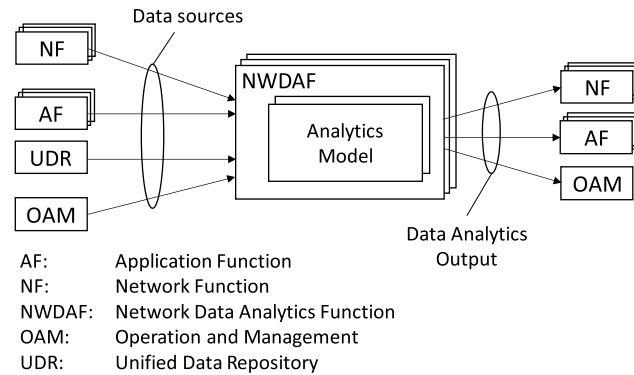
Data sources

NF

AF

UDR

OAM

NWDAF

Analytics Model

NF

AF

OAM

Data Analytics Output

| | |
|---|---|
| AF: | Application Function |
| NF: | Network Function |
| NWDAF: | Network Data Analytics Function |
| OAM: | Operation and Management |
| UDR: | Unified Data Repository |